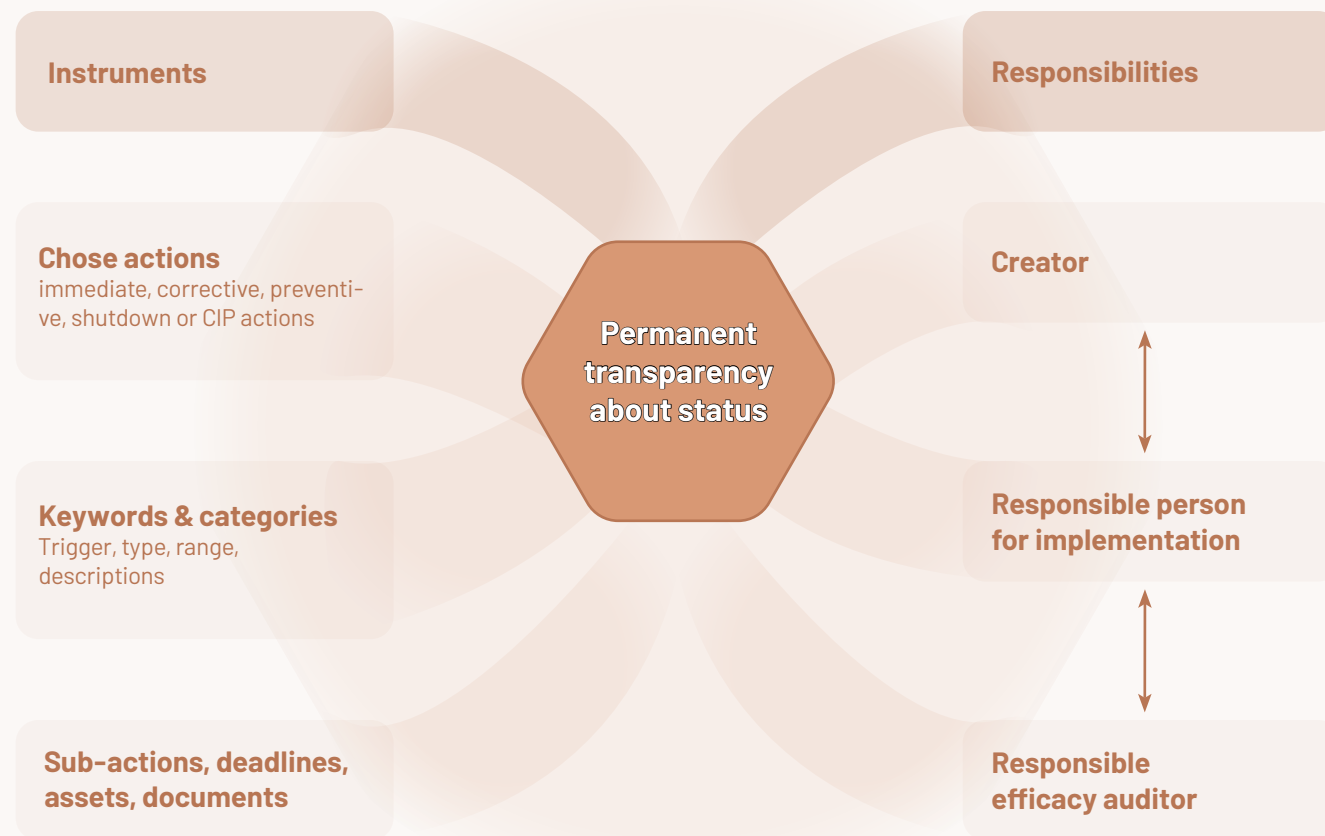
Instruments

Chose actions
immediate, corrective, preventive, shutdown or CIP actions

Keywords & categories
Trigger, type, range, descriptions

Sub-actions, deadlines, assets, documents

Permanent transparency about status

Responsibilities

Creator

Responsible person for implementation

Responsible efficacy auditor